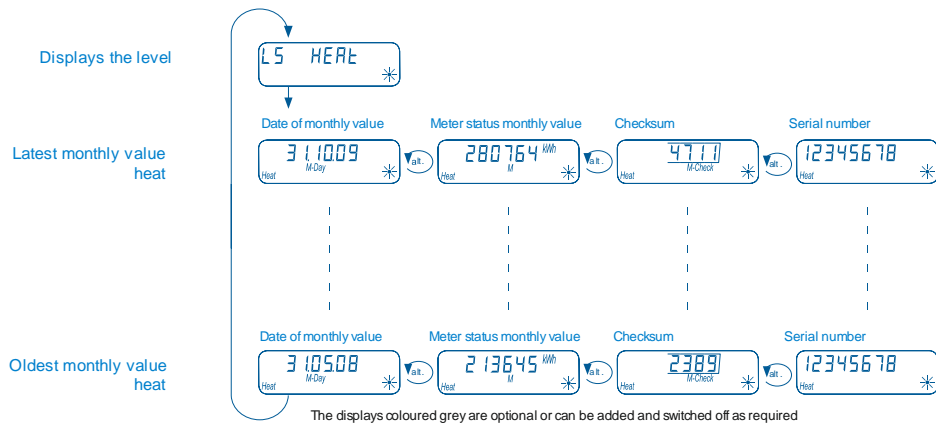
Displays the level

LS HEAT

Date of monthly value

Meter status monthly value

Checksum

Serial number

Latest monthly value heat

31.10.09
M-Day
Heat

alt.

280764 kWh
M
Heat

alt.

4711
M-Check
Heat

alt.

12345678
Heat

Date of monthly value

Meter status monthly value

Checksum

Serial number

Oldest monthly value heat

31.05.08
M-Day
Heat

alt.

213645 kWh
M
Heat

alt.

2389
M-Check
Heat

alt.

12345678
Heat

The displays coloured grey are optional or can be added and switched off as required